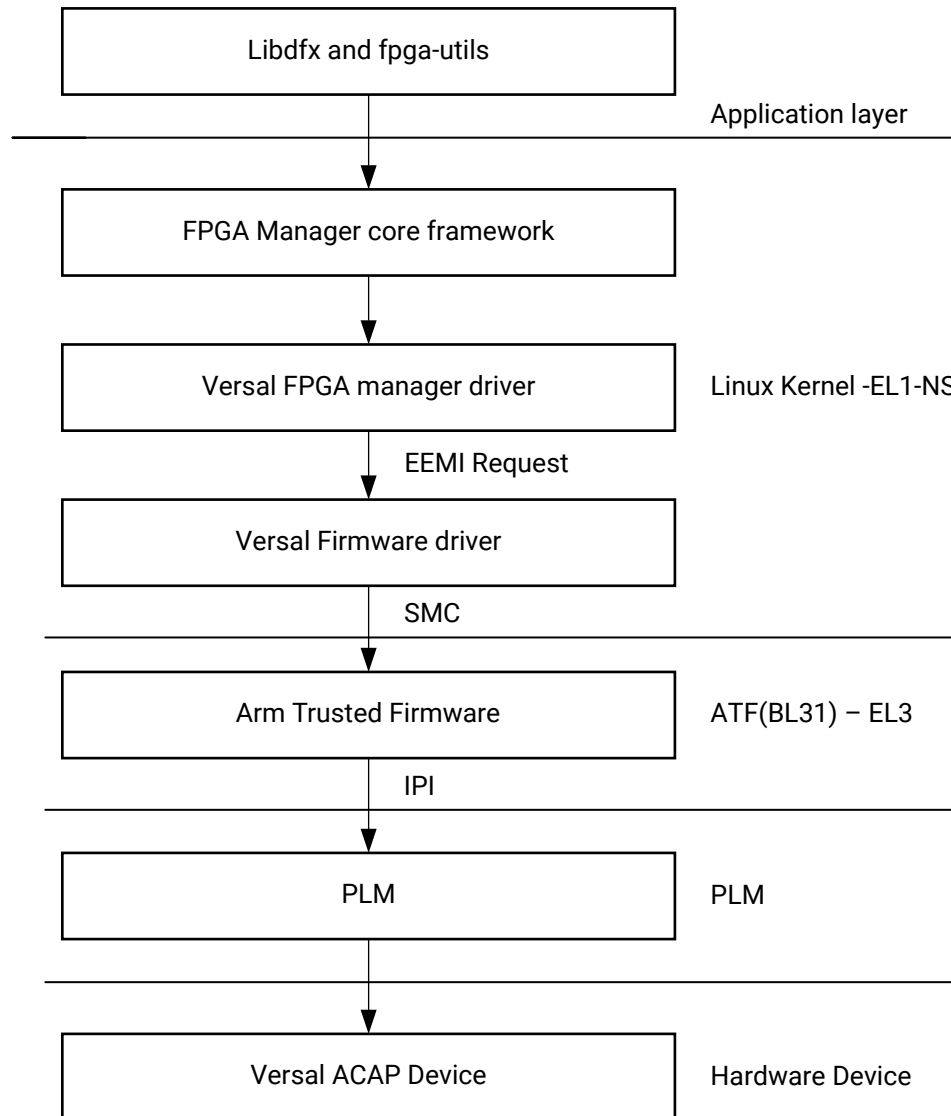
Libdfx and fpga-utils

Application layer

FPGA Manager core framework

Versal FPGA manager driver

Linux Kernel -EL1-NS

EEMI Request

Versal Firmware driver

SMC

Arm Trusted Firmware

ATF(BL31) – EL3

IPI

PLM

PLM

Versal ACAP Device

Hardware Device